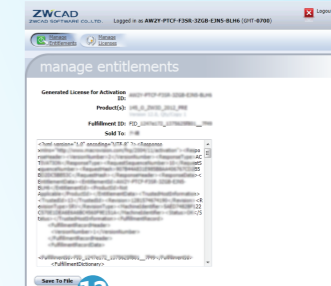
ZWCAD
ZWCAD SOFTWARE CO.,LTD.

Logged in as AWZY-PTCF-F3SR-3ZGB-E3N5-BLH6 (GMT-0700)

Logo

Manage Entitlements

Manage License

manage entitlements

Generated License for Activation ID: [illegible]

Product(s): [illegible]

Fulfillment ID: FID_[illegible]

Sold To: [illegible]

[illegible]

</FulfillmentDictionary>

Save To File